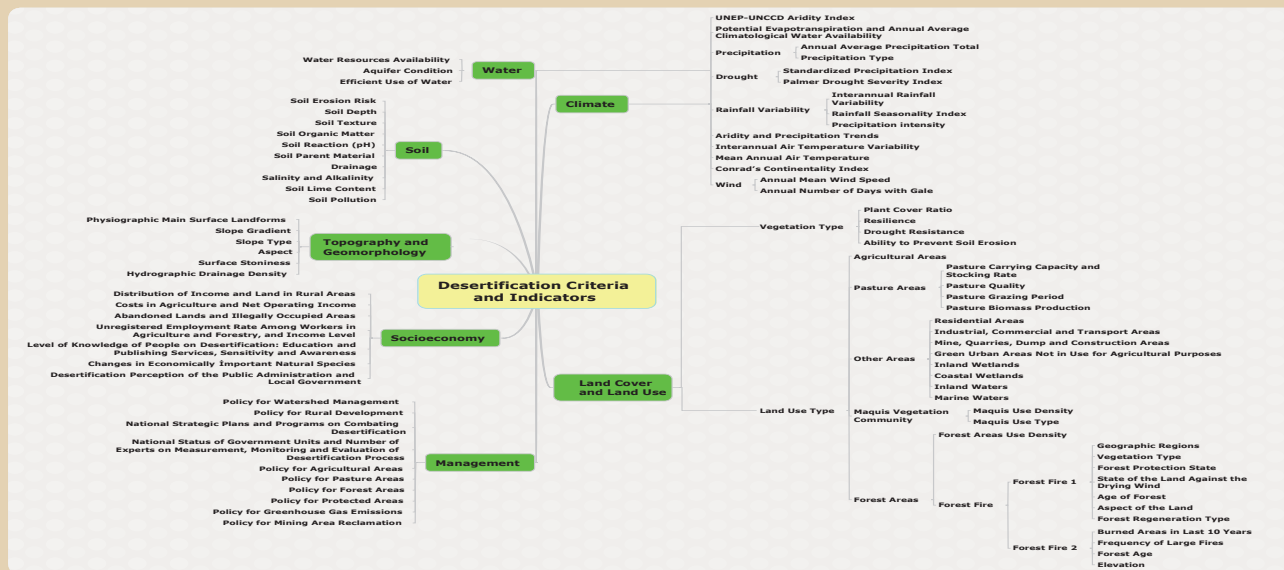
Desertification Criteria and Indicators

Water
Water Resources Availability
Aquifer Condition
Efficient Use of Water

Soil
Soil Erosion Risk
Soil Depth
Soil Texture
Soil Organic Matter
Soil Reaction (pH)
Soil Parent Material
Drainage
Salinity and Alkalinity
Soil Lime Content
Soil Pollution

Topography and Geomorphology
Physiographic Main Surface Landforms
Slope Gradient
Slope Type
Aspect
Surface Stoniness
Hydrographic Drainage Density

Socioeconomy
Distribution of Income and Land in Rural Areas
Costs in Agriculture and Net Operating Income
Abandoned Lands and Illegally Occupied Areas
Unregistered Employment Rate Among Workers in Agriculture and Forestry, and Income Level
Level of Knowledge of People on Desertification: Education and Publishing Services, Sensitivity and Awareness
Changes in Economically İmportant Natural Species
Desertification Perception of the Public Administration and Local Government

Management
Policy for Watershed Management
Policy for Rural Development
National Strategic Plans and Programs on Combating Desertification
National Status of Government Units and Number of Experts on Measurement, Monitoring and Evaluation of Desertification Process
Policy for Agricultural Areas
Policy for Pasture Areas
Policy for Forest Areas
Policy for Protected Areas
Policy for Greenhouse Gas Emissions
Policy for Mining Area Reclamation

Climate
UNEP–UNCCD Aridity Index
Potential Evapotranspiration and Annual Average Climatological Water Availability
Precipitation
Annual Average Precipitation Total
Precipitation Type
Drought
Standardized Precipitation Index
Palmer Drought Severity Index
Rainfall Variability
Interannual Rainfall Variability
Rainfall Seasonality Index
Precipitation intensity
Aridity and Precipitation Trends
Interannual Air Temperature Variability
Mean Annual Air Temperature
Conrad's Continentality Index
Wind
Annual Mean Wind Speed
Annual Number of Days with Gale

Land Cover and Land Use
Vegetation Type
Plant Cover Ratio
Resilience
Drought Resistance
Ability to Prevent Soil Erosion
Land Use Type
Agricultural Areas
Pasture Areas
Pasture Carrying Capacity and Stocking Rate
Pasture Quality
Pasture Grazing Period
Pasture Biomass Production
Other Areas
Residential Areas
Industrial, Commercial and Transport Areas
Mine, Quarries, Dump and Construction Areas
Green Urban Areas Not in Use for Agricultural Purposes
Inland Wetlands
Coastal Wetlands
Inland Waters
Marine Waters
Maquis Vegetation Community
Maquis Use Density
Maquis Use Type
Forest Areas
Forest Areas Use Density
Forest Fire
Forest Fire 1
Geographic Regions
Vegetation Type
Forest Protection State
State of the Land Against the Drying Wind
Age of Forest
Aspect of the Land
Forest Regeneration Type
Forest Fire 2
Burned Areas in Last 10 Years
Frequency of Large Fires
Forest Age
Elevation